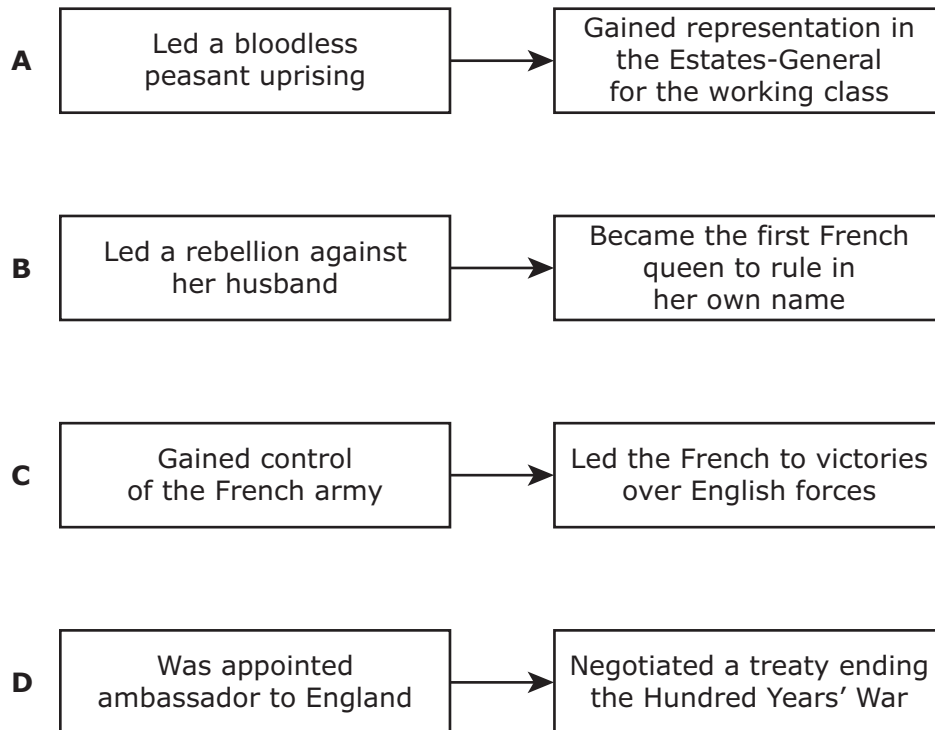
A

Led a bloodless peasant uprising

Gained representation in the Estates-General for the working class

B

Led a rebellion against her husband

Became the first French queen to rule in her own name

C

Gained control of the French army

Led the French to victories over English forces

D

Was appointed ambassador to England

Negotiated a treaty ending the Hundred Years' War